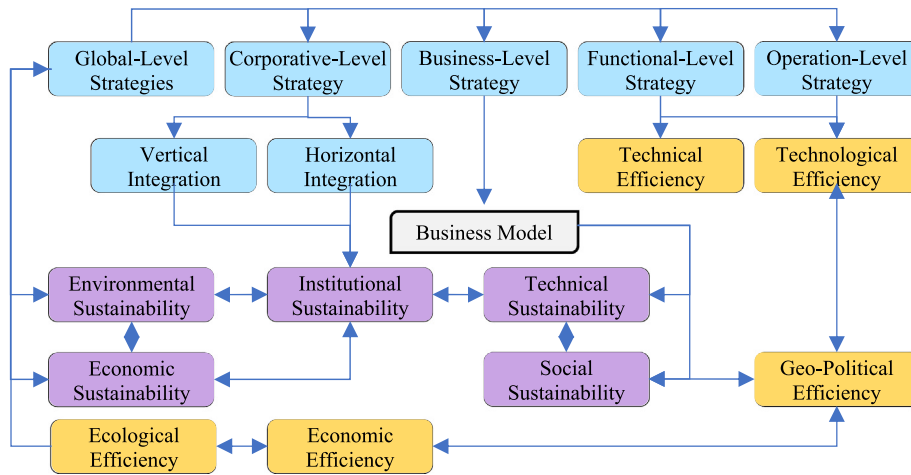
Global-Level Strategies

Corporative-Level Strategy

Business-Level Strategy

Functional-Level Strategy

Operation-Level Strategy

Vertical Integration

Horizontal Integration

Technical Efficiency

Technological Efficiency

Business Model

Environmental Sustainability

Institutional Sustainability

Technical Sustainability

Economic Sustainability

Social Sustainability

Geo-Political Efficiency

Ecological Efficiency

Economic Efficiency